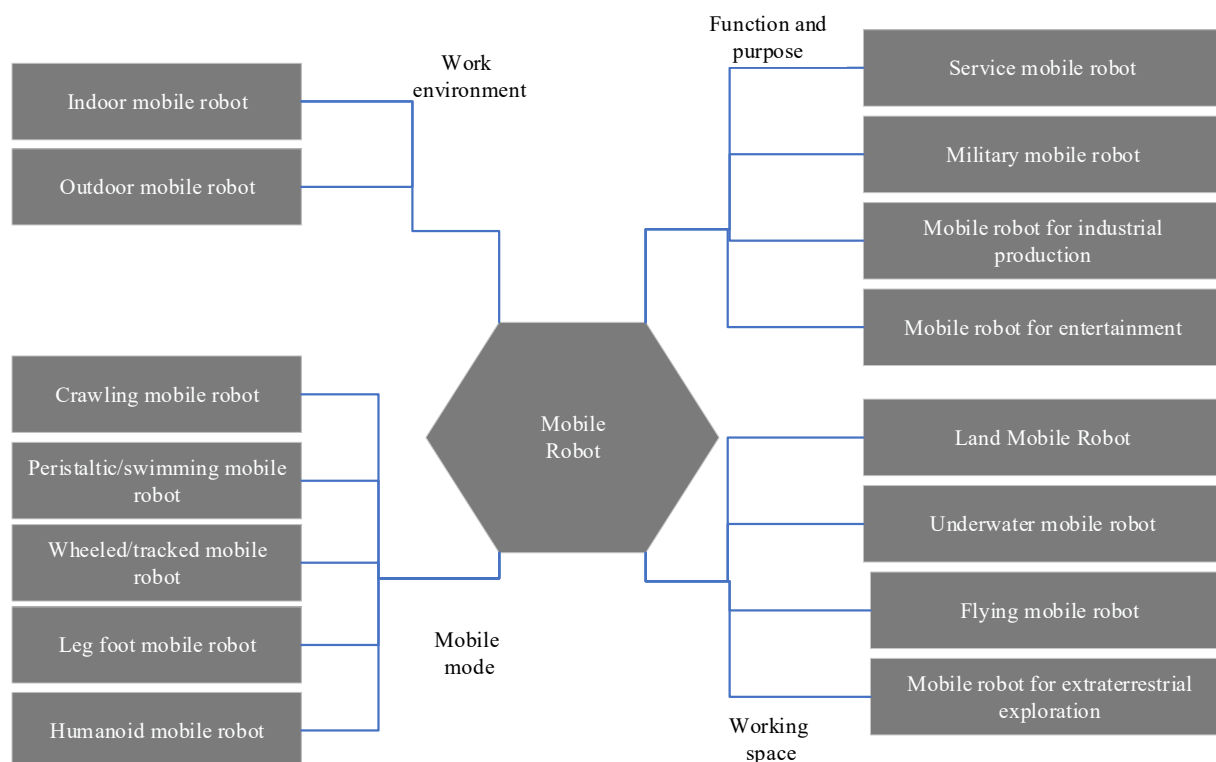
Work environment

Indoor mobile robot

Outdoor mobile robot

Function and purpose

Service mobile robot

Military mobile robot

Mobile robot for industrial production

Mobile robot for entertainment

Mobile Robot

Crawling mobile robot

Peristaltic/swimming mobile robot

Wheeled/tracked mobile robot

Leg foot mobile robot

Humanoid mobile robot

Mobile mode

Land Mobile Robot

Underwater mobile robot

Flying mobile robot

Mobile robot for extraterrestrial exploration

Working space